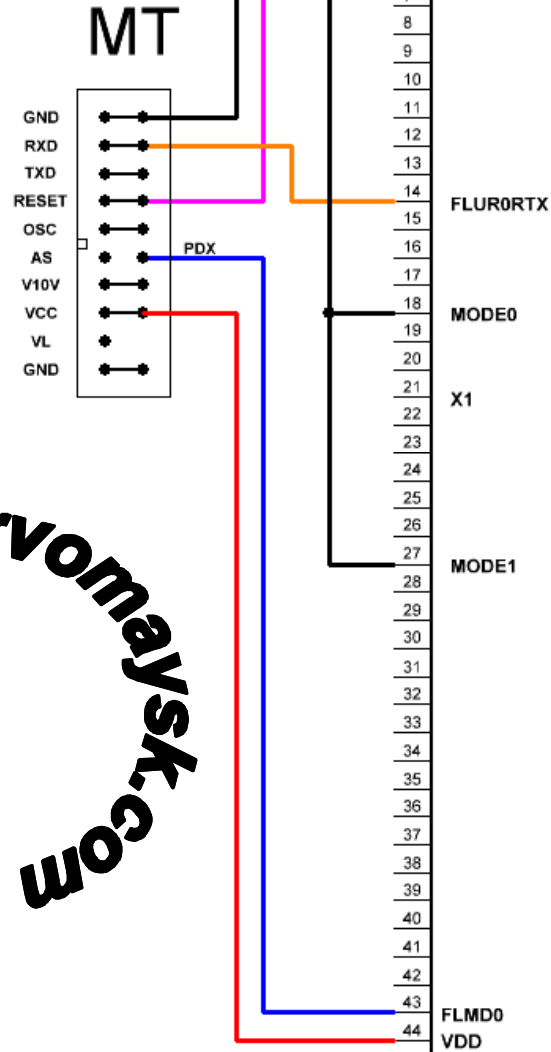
MT

GND
RXD
TXD
RESET
OSC
AS
V10V
VCC
VL
GND

PDX

8
9
10
11
12
13
14 FLUR0RTX
15
16
17
18 MODE0
19
20
21 X1
22
23
24
25
26
27 MODE1
28
29
30
31
32
33
34
35
36
37
38
39
40
41
42
43 FLMD0
44 VDD

vomaysk.com